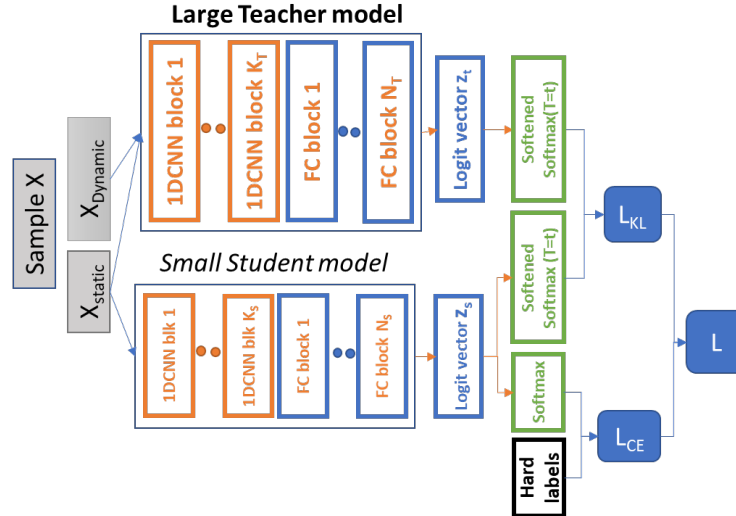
Large Teacher model

Sample X

$X_{Dynamic}$

$X_{static}$

1DCNN block 1

1DCNN block $K_T$

FC block 1

FC block $N_T$

Logit vector $z_t$

Softened Softmax(T=t)

$L_{KL}$

Small Student model

1DCNN blk 1

1DCNN blk $K_S$

FC block 1

FC block $N_S$

Logit vector $z_s$

Softened Softmax (T=t)

Softmax

L

$L_{CE}$

Hard labels